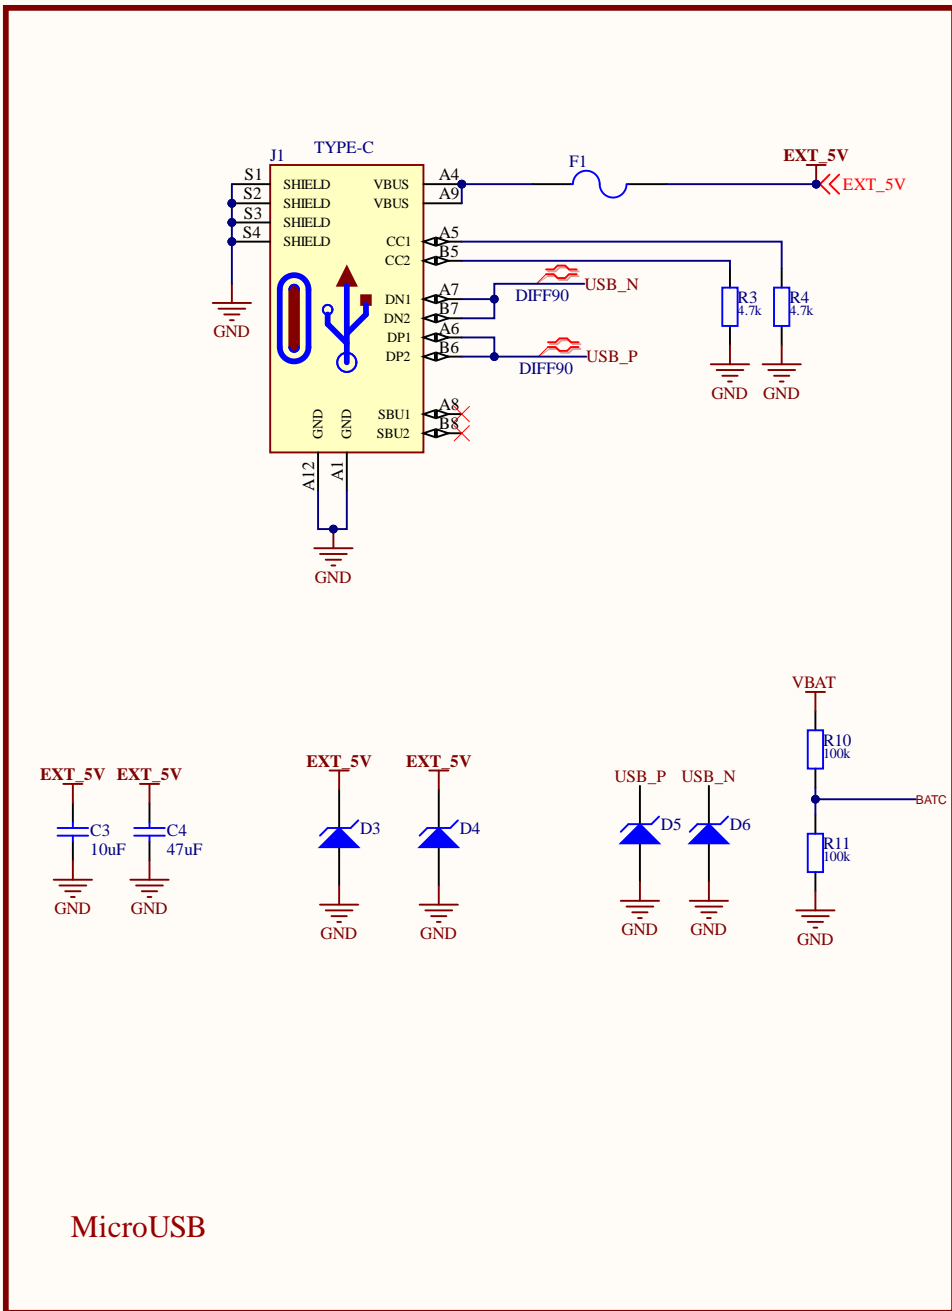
J1 TYPE-C

S1 SHIELD
S2 SHIELD
S3 SHIELD
S4 SHIELD

VBUS A4
VBUS A9
CC1 A5
CC2 B5
DN1 A7
DN2 B7
DP1 A6
DP2 B6
SBU1 A8
SBU2 B8

GND GND
A12 A1

GND

F1

EXT_5V
EXT_5V

DIFF90 USB_N
DIFF90 USB_P

R3 4.7k
R4 4.7k

GND GND
GND

EXT_5V EXT_5V
C3 10uF
C4 47uF
GND GND

EXT_5V EXT_5V
D3 D4
GND GND

USB_P USB_N
D5 D6
GND GND

VBAT
R10 100k
BATC
R11 100k
GND

MicroUSB